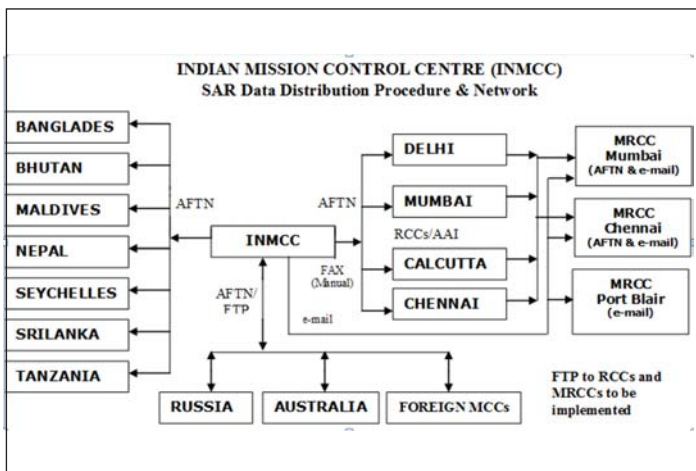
INDIAN MISSION CONTROL CENTRE (INMCC)
SAR Data Distribution Procedure & Network

BANGLADES

BHUTAN

MALDIVES

NEPAL

SEYCHELLES

SRILANKA

TANZANIA

AFTN

INMCC

AFTN/
FTP

AFTN

DELHI

MUMBAI

RCCs/AAI

FAX
(Manual)

CALCUTTA

CHENNAI

e-mail

MRCC
Mumbai
(AFTN & e-mail)

MRCC
Chennai
(AFTN & e-mail)

MRCC
Port Blair
(e-mail)

RUSSIA

AUSTRALIA

FOREIGN MCCs

FTP to RCCs and MRCCs to be implemented